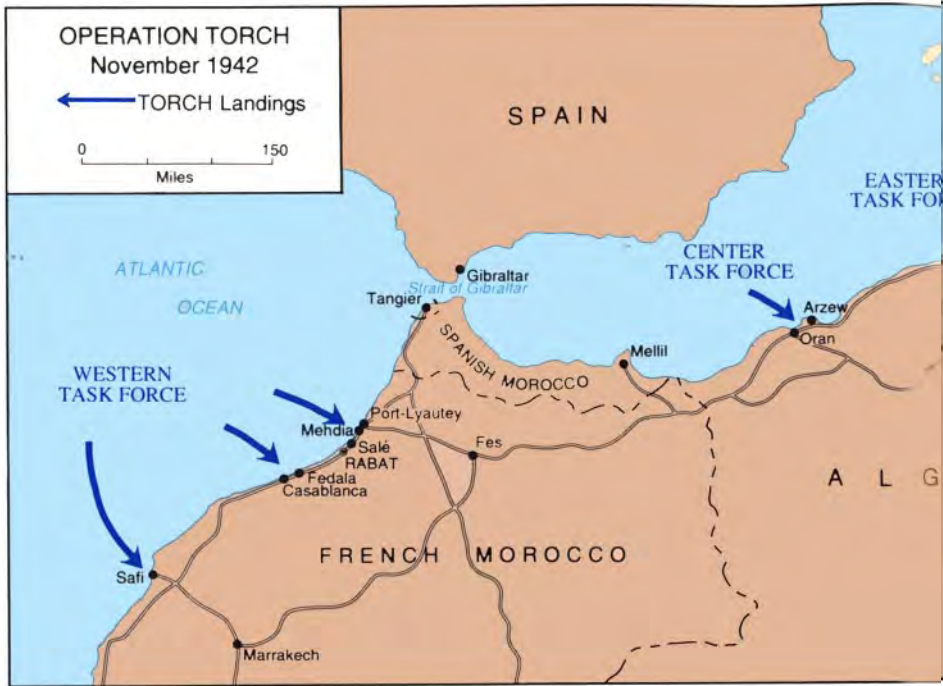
OPERATION TORCH
November 1942

TORCH Landings

0 150
Miles

SPAIN

EASTER
TASK FOR

ATLANTIC

OCEAN

Gibraltar
Strait of Gibraltar

Tangier

CENTER
TASK FORCE

Arzew
Oran

SPANISH MOROCCO

Mellil

WESTERN
TASK FORCE

Port-Lyautey
Mehdia
Salé
RABAT
Fes
Fedala
Casablanca

A L G

FRENCH MOROCCO

Safi

Marrakech